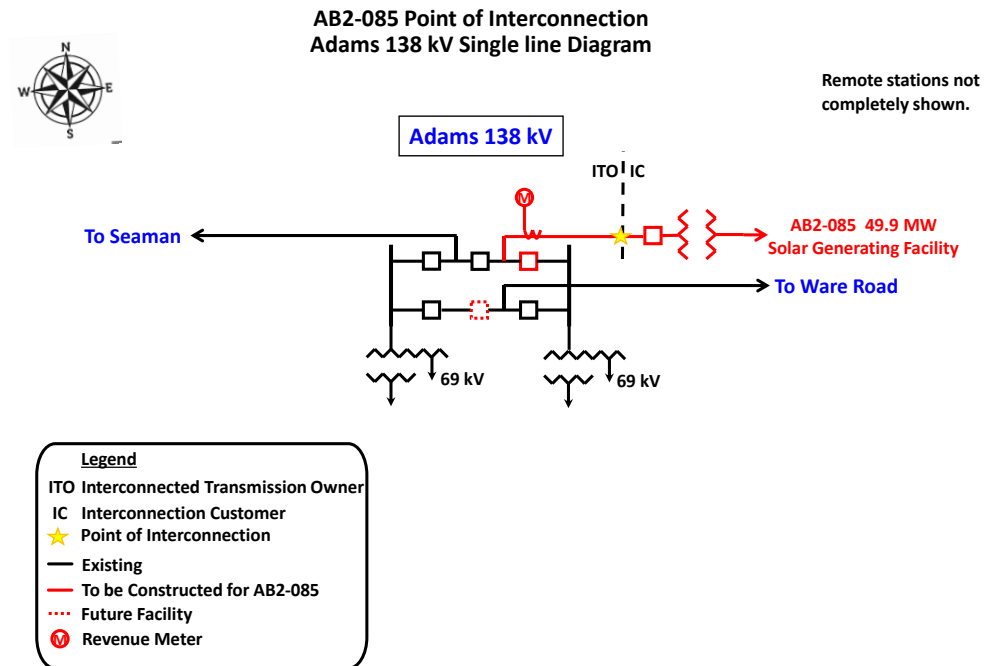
AB2-085 Point of Interconnection
Adams 138 kV Single line Diagram

N
W
E
S

Remote stations not completely shown.

Adams 138 kV

ITO IC

M

To Seaman

AB2-085 49.9 MW
Solar Generating Facility

To Ware Road

69 kV

69 kV

Legend
ITO Interconnected Transmission Owner
IC Interconnection Customer
Point of Interconnection
Existing
To be Constructed for AB2-085
Future Facility
M Revenue Meter